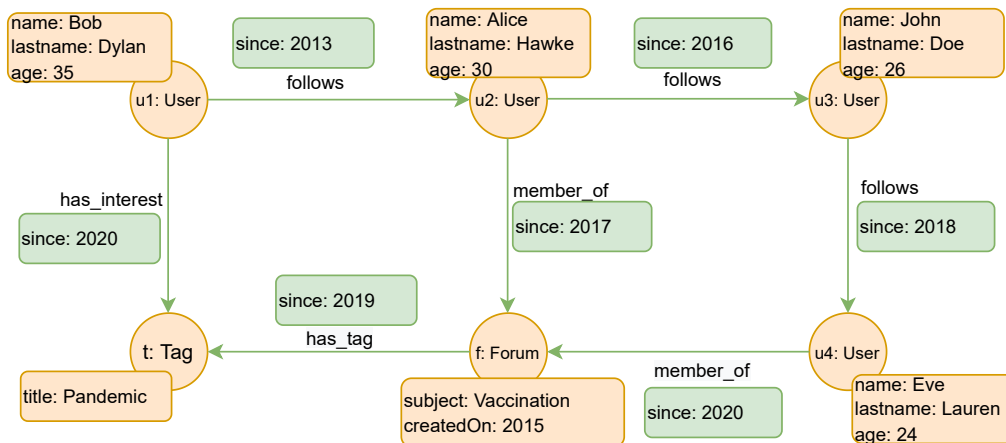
name: Bob
lastname: Dylan
age: 35

since: 2013

name: Alice
lastname: Hawke
age: 30

since: 2016

name: John
lastname: Doe
age: 26

u1: User

follows

u2: User

follows

u3: User

has_interest

member_of

follows

since: 2020

since: 2017

since: 2018

since: 2019

has_tag

t: Tag

f: Forum

u4: User

member_of

title: Pandemic

subject: Vaccination
createdOn: 2015

since: 2020

name: Eve
lastname: Lauren
age: 24